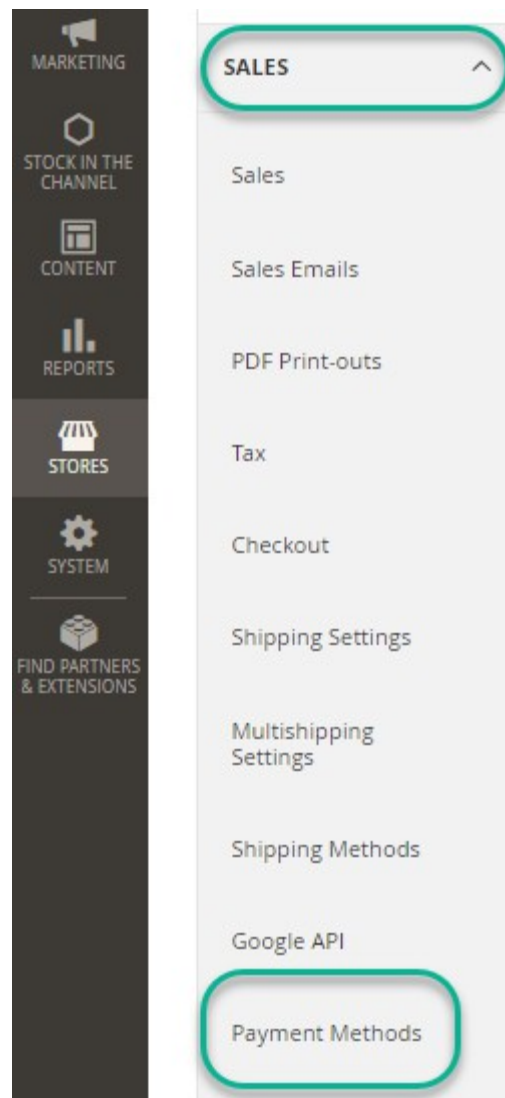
MARKETING

STOCK IN THE CHANNEL

CONTENT

REPORTS

STORES

SYSTEM

FIND PARTNERS & EXTENSIONS

SALES

Sales

Sales Emails

PDF Print-outs

Tax

Checkout

Shipping Settings

Multishipping Settings

Shipping Methods

Google API

Payment Methods